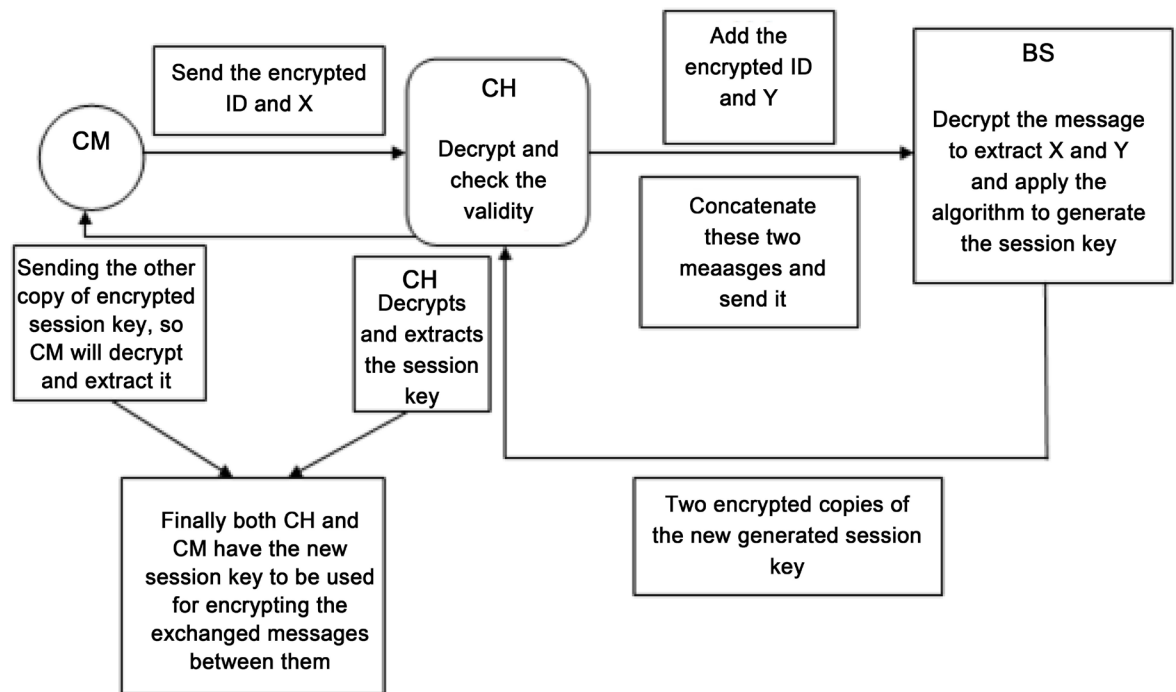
Send the encrypted ID and X

CM

CH

Decrypt and check the validity

Add the encrypted ID and Y

BS

Decrypt the message to extract X and Y and apply the algorithm to generate the session key

Concatenate these two meaasges and send it

Sending the other copy of encrypted session key, so CM will decrypt and extract it

CH
Decrypts and extracts the session key

Finally both CH and CM have the new session key to be used for encrypting the exchanged messages between them

Two encrypted copies of the new generated session key